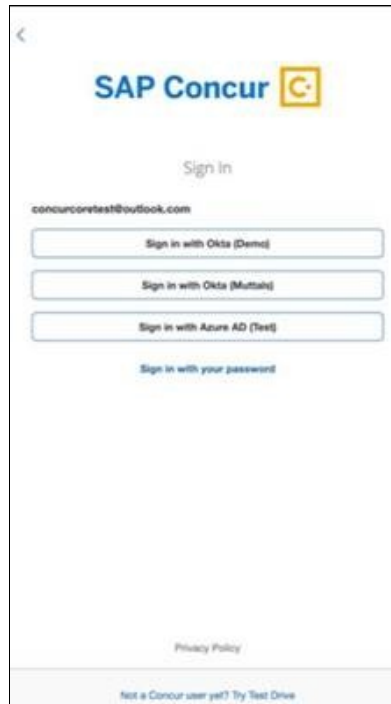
<

SAP Concur C·

Sign In

concurcoretest@outlook.com

Sign in with Okta (Demo)

Sign in with Okta (Muttals)

Sign in with Azure AD (Test)

Sign in with your password

Privacy Policy

Not a Concur user yet? Try Test Drive